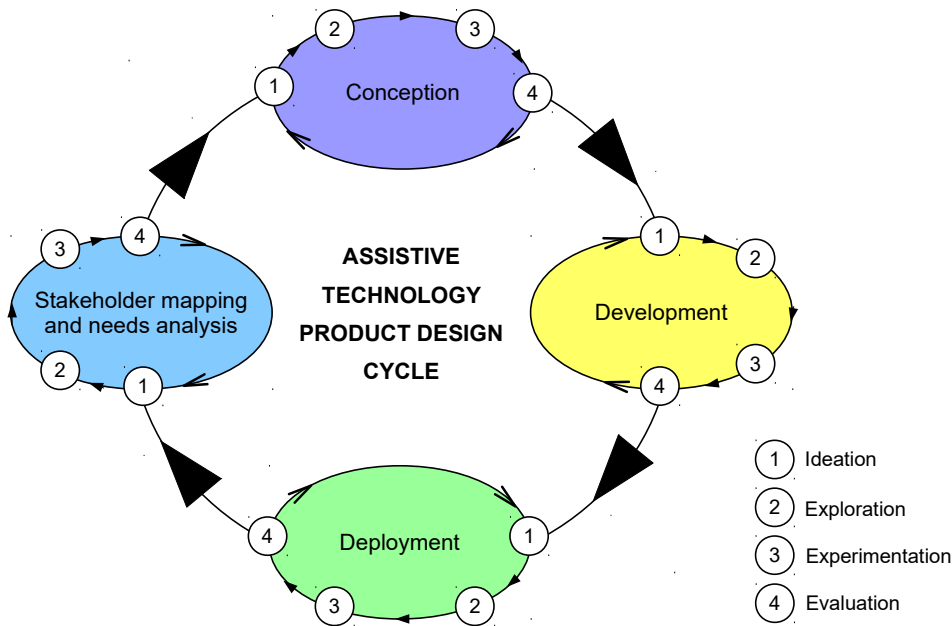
2
3
1
Conception
4

3
4
Stakeholder mapping and needs analysis
2
1

ASSISTIVE TECHNOLOGY PRODUCT DESIGN CYCLE

1
2
Development
3
4

4
Deployment
1
3
2

1 Ideation
2 Exploration
3 Experimentation
4 Evaluation